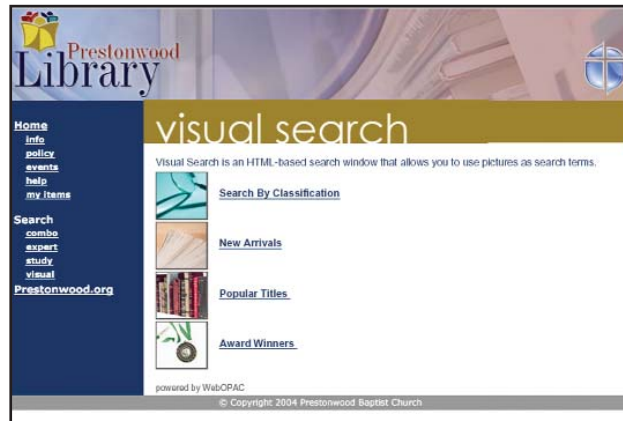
Prestonwood Library

Home
info
policy
events
help
my items

Search
combo
expert
study
visual

Prestonwood.org

visual search

Visual Search is an HTML-based search window that allows you to use pictures as search terms.

Search By Classification

New Arrivals

Popular Titles

Award Winners

powered by WebOPAC

© Copyright 2004 Prestonwood Baptist Church